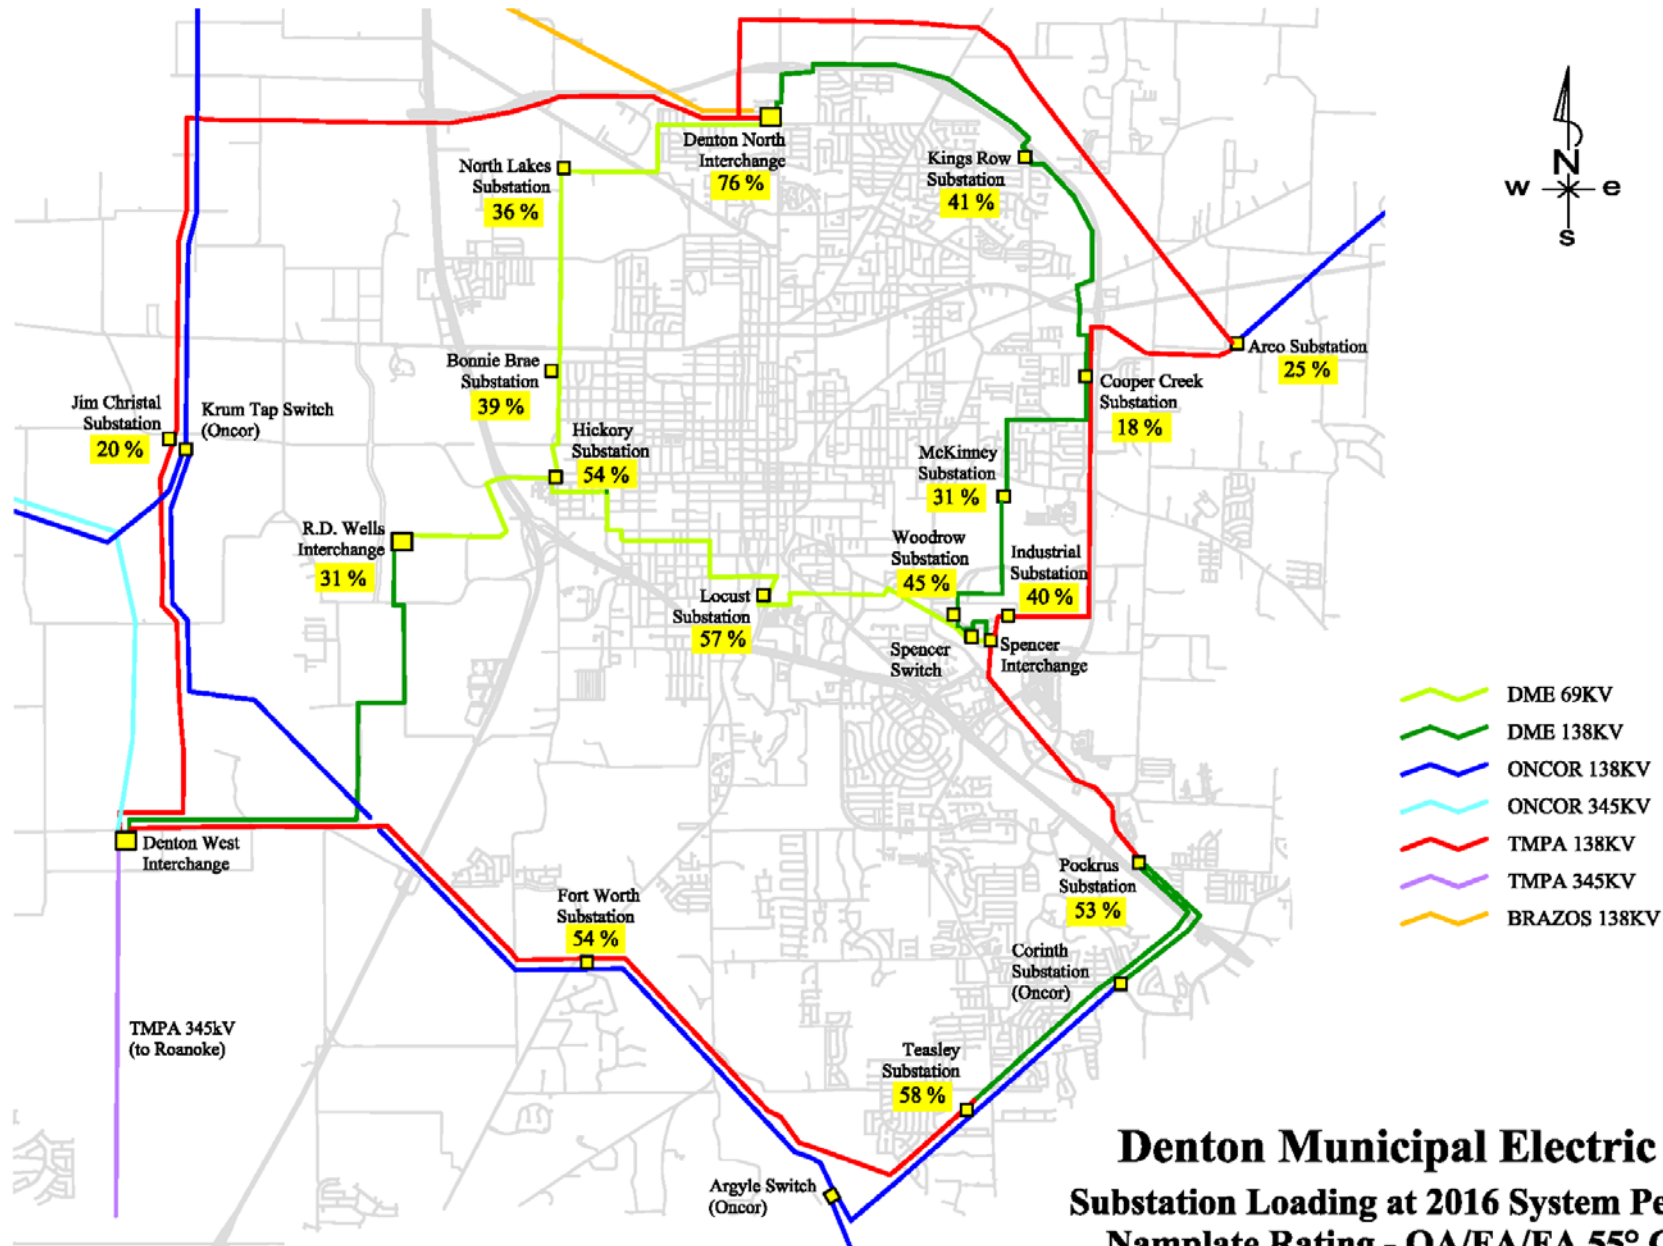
Denton North Interchange
76 %

North Lakes Substation
36 %

Kings Row Substation
41 %

N
w
e
s

Arco Substation
25 %

Bonnie Brae Substation
39 %

Cooper Creek Substation
18 %

Jim Christal Substation
20 %

Krum Tap Switch (Oncor)

Hickory Substation
54 %

McKinney Substation
31 %

R.D. Wells Interchange
31 %

Woodrow Substation
45 %

Industrial Substation
40 %

Locust Substation
57 %

Spencer Switch

Spencer Interchange

DME 69KV
DME 138KV
ONCOR 138KV
ONCOR 345KV
TMPA 138KV
TMPA 345KV
BRAZOS 138KV

Denton West Interchange

Pockrus Substation
53 %

Fort Worth Substation
54 %

Corinth Substation (Oncor)

TMPA 345kV (to Roanoke)

Teasley Substation
58 %

Argyle Switch (Oncor)

Denton Municipal Electric
Substation Loading at 2016 System Pe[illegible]
Namplate Rating - OA/FA/FA 55° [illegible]